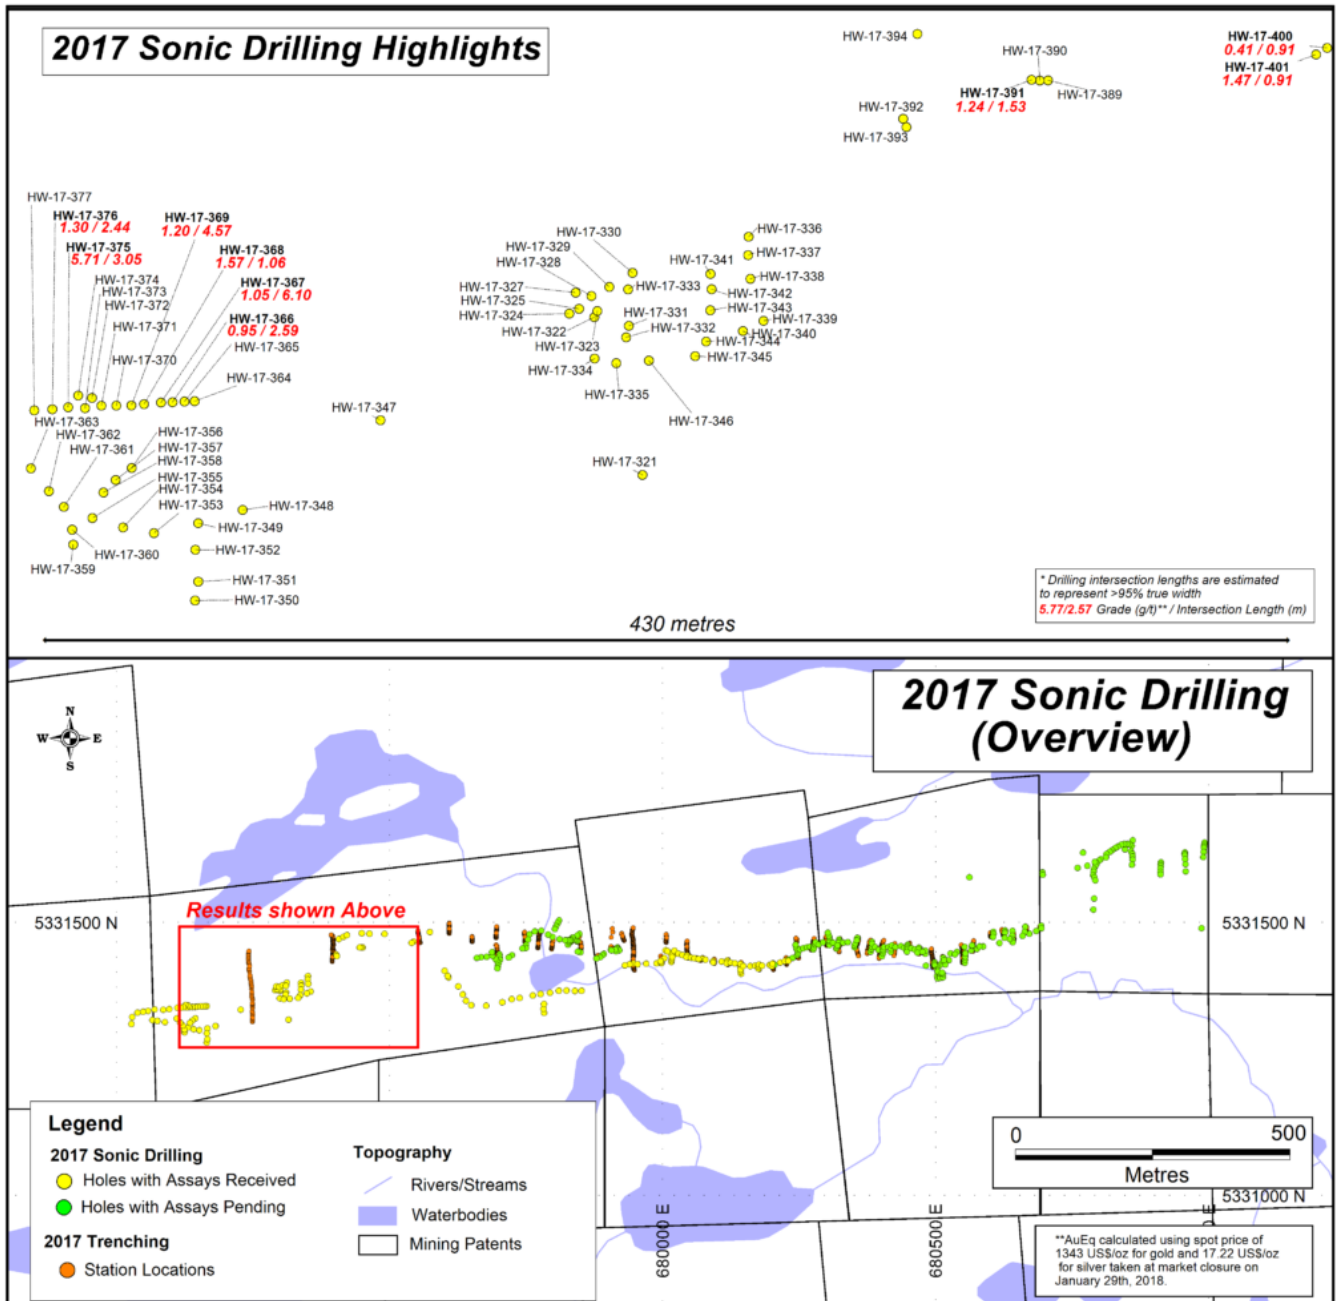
2017 Sonic Drilling Highlights

HW-17-394
HW-17-390
HW-17-400
0.41 / 0.91
HW-17-401
1.47 / 0.91
HW-17-391
1.24 / 1.53
HW-17-389
HW-17-392
HW-17-393

HW-17-377
HW-17-376
1.30 / 2.44
HW-17-375
5.71 / 3.05
HW-17-369
1.20 / 4.57
HW-17-368
1.57 / 1.06
HW-17-374
HW-17-373
HW-17-372
HW-17-367
1.05 / 6.10
HW-17-371
HW-17-366
0.95 / 2.59
HW-17-365
HW-17-370
HW-17-364
HW-17-363
HW-17-362
HW-17-361
HW-17-356
HW-17-357
HW-17-358
HW-17-355
HW-17-354
HW-17-353
HW-17-348
HW-17-349
HW-17-352
HW-17-360
HW-17-359
HW-17-351
HW-17-350
HW-17-347

HW-17-330
HW-17-329
HW-17-328
HW-17-327
HW-17-325
HW-17-324
HW-17-322
HW-17-323
HW-17-334
HW-17-335
HW-17-333
HW-17-331
HW-17-332
HW-17-341
HW-17-336
HW-17-337
HW-17-338
HW-17-342
HW-17-343
HW-17-339
HW-17-340
HW-17-344
HW-17-345
HW-17-346
HW-17-321

* Drilling intersection lengths are estimated to represent >95% true width
5.77/2.57 Grade (g/t)** / Intersection Length (m)

430 metres

2017 Sonic Drilling (Overview)

N
W
E
S

Results shown Above

5331500 N
5331500 N
5331000 N

0
500
Metres

680000 E
680500 E

Legend
2017 Sonic Drilling
Holes with Assays Received
Holes with Assays Pending
2017 Trenching
Station Locations
Topography
Rivers/Streams
Waterbodies
Mining Patents

**AuEq calculated using spot price of 1343 US$/oz for gold and 17.22 US$/oz for silver taken at market closure on January 29th, 2018.